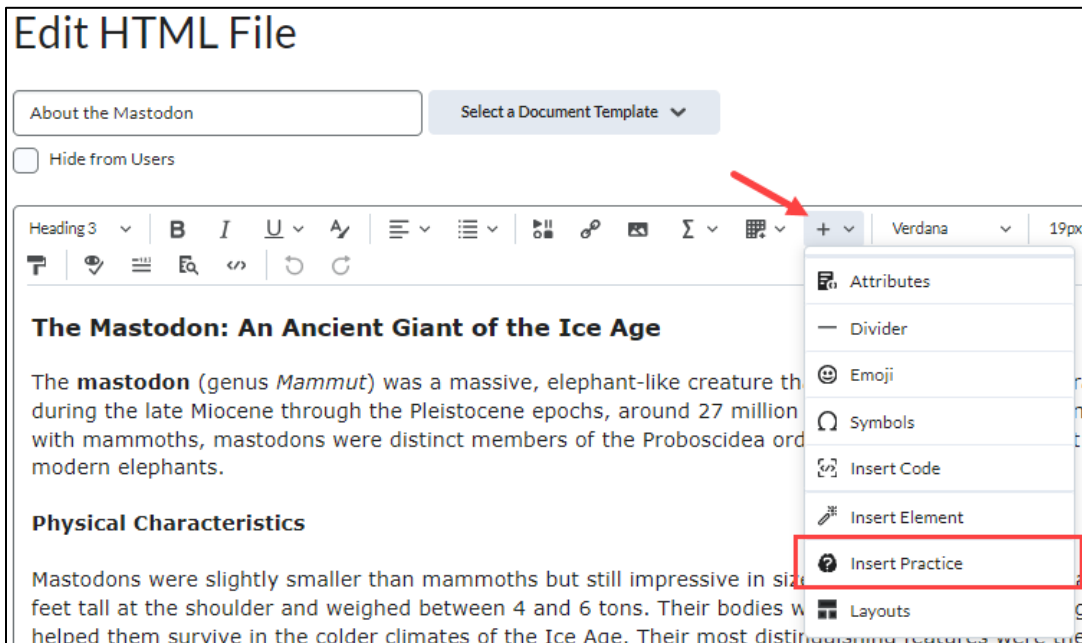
Edit HTML File

About the Mastodon

Select a Document Template

Hide from Users

Heading 3 B I U Verdana 19px

Attributes

Divider

Emoji

Symbols

Insert Code

Insert Element

Insert Practice

Layouts

The Mastodon: An Ancient Giant of the Ice Age

The **mastodon** (genus *Mammut*) was a massive, elephant-like creature th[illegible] during the late Miocene through the Pleistocene epochs, around 27 million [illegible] with mammoths, mastodons were distinct members of the Proboscidea ord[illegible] modern elephants.

Physical Characteristics

Mastodons were slightly smaller than mammoths but still impressive in siz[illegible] feet tall at the shoulder and weighed between 4 and 6 tons. Their bodies w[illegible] helped them survive in the colder climates of the Ice Age. Their most disti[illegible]